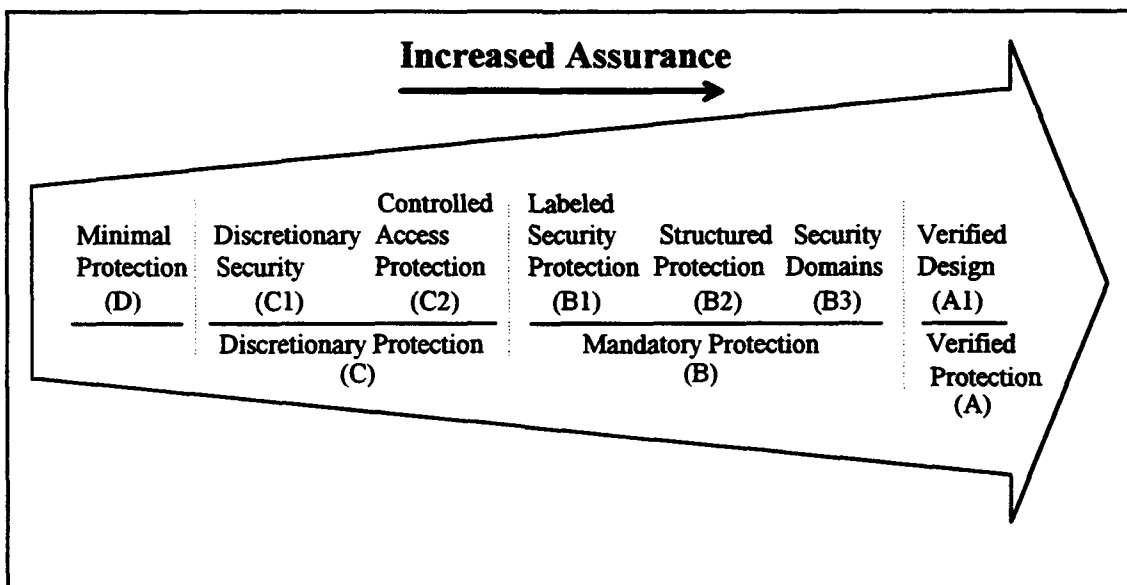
Increased Assurance

Minimal Protection (D)

Discretionary Security (C1)

Controlled Access Protection (C2)

Discretionary Protection (C)

Labeled Security Protection (B1)

Structured Protection (B2)

Security Domains (B3)

Mandatory Protection (B)

Verified Design (A1)

Verified Protection (A)